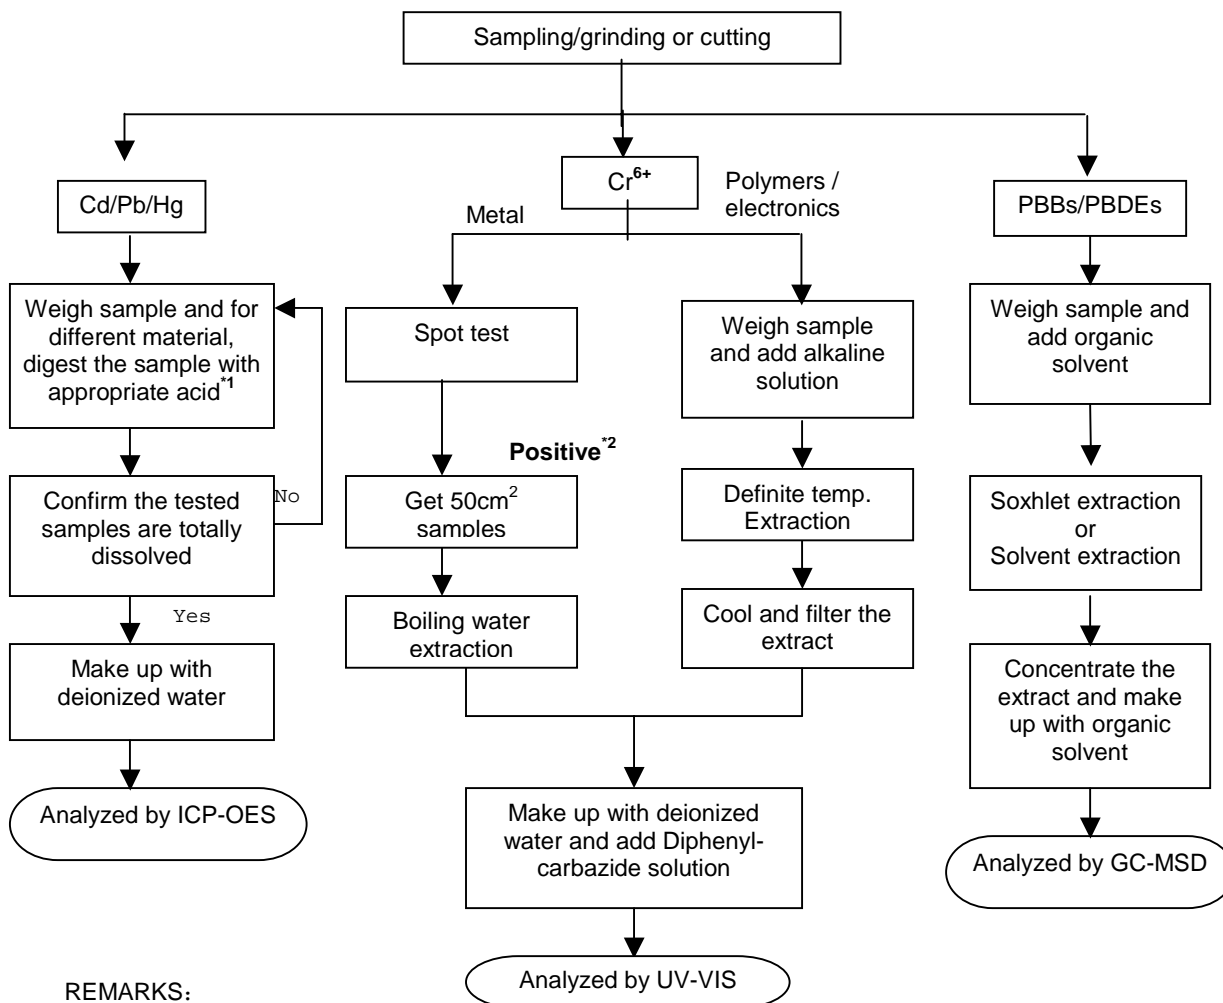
Sampling/grinding or cutting

Cd/Pb/Hg

$Cr^{6+}$

Polymers / electronics

Metal

PBBs/PBDEs

Weigh sample and for different material, digest the sample with appropriate acid$^{*1}$

Spot test

Weigh sample and add alkaline solution

Weigh sample and add organic solvent

Positive$^{*2}$

Confirm the tested samples are totally dissolved

No

Get 50cm$^2$ samples

Definite temp. Extraction

Soxhlet extraction or Solvent extraction

Yes

Boiling water extraction

Cool and filter the extract

Make up with deionized water

Concentrate the extract and make up with organic solvent

Analyzed by ICP-OES

Make up with deionized water and add Diphenyl-carbazide solution

Analyzed by GC-MSD

Analyzed by UV-VIS

REMARKS：